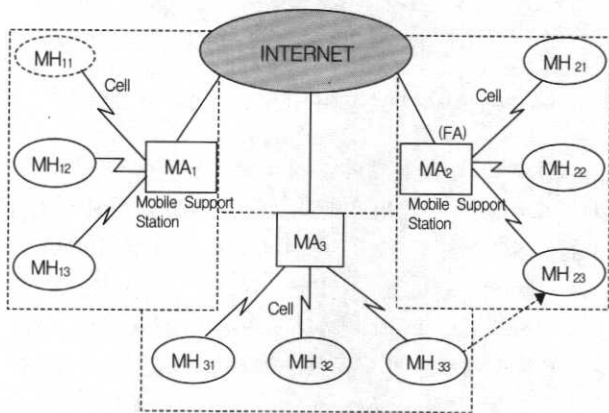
INTERNET

$MH_{11}$

Cell

$MH_{12}$

$MA_1$

Mobile Support Station

$MH_{13}$

$MH_{21}$

Cell

(FA)

$MA_2$

$MH_{22}$

Mobile Support Station

$MH_{23}$

$MA_3$

Cell

$MH_{31}$

$MH_{32}$

$MH_{33}$